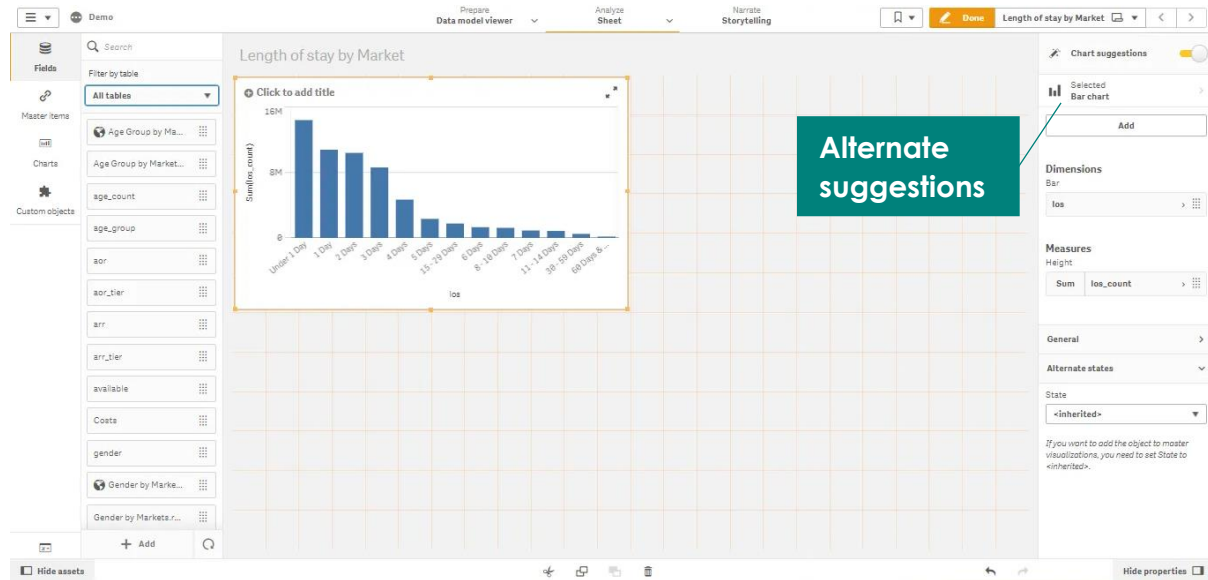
Demo

Prepare
Data model viewer

Analyze
Sheet

Narrate
Storytelling

Done

Length of stay by Market

Fields

Master items

Charts

Custom objects

Search

Filter by table

All tables

Age Group by Ma...

Age Group by Market...

age_count

age_group

aor

aor_tier

arr

arr_tier

available

Costs

gender

Gender by Marke...

Gender by Markets.r...

Add

Length of stay by Market

Click to add title

16M

8M

0

Sum(los_count)

Under 1 Day

1 Day

2 Days

3 Days

4 Days

5 Days

15 - 29 Days

6 Days

8 - 10 Days

7 Days

11 - 14 Days

30 - 59 Days

60 Days &...

los

Chart suggestions

Selected
Bar chart

Add

Alternate suggestions

Dimensions
Bar

los

Measures
Height

Sum

los_count

General

Alternate states

State

<inherited>

If you want to add the object to master visualizations, you need to set State to <inherited>.

Hide assets

Hide properties